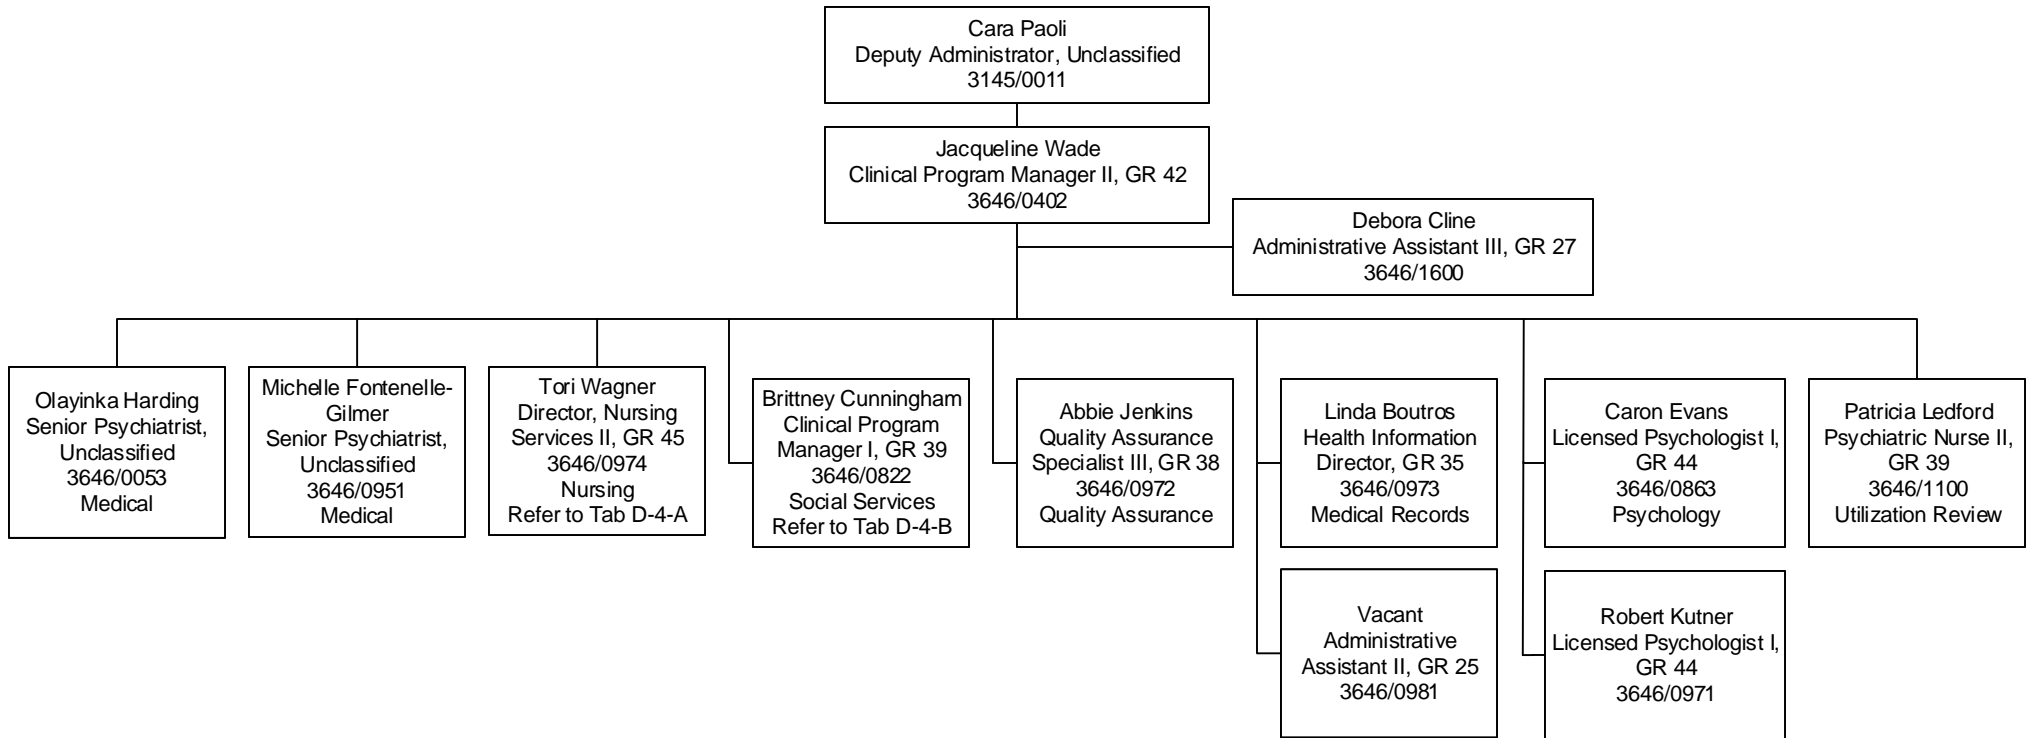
Cara Paoli
Deputy Administrator, Unclassified
3145/0011

Jacqueline Wade
Clinical Program Manager II, GR 42
3646/0402

Debora Cline
Administrative Assistant III, GR 27
3646/1600

Olayinka Harding
Senior Psychiatrist, Unclassified
3646/0053
Medical

Michelle Fontenelle-Gilmer
Senior Psychiatrist, Unclassified
3646/0951
Medical

Tori Wagner
Director, Nursing Services II, GR 45
3646/0974
Nursing
Refer to Tab D-4-A

Brittney Cunningham
Clinical Program Manager I, GR 39
3646/0822
Social Services
Refer to Tab D-4-B

Abbie Jenkins
Quality Assurance Specialist III, GR 38
3646/0972
Quality Assurance

Linda Boutros
Health Information Director, GR 35
3646/0973
Medical Records

Vacant
Administrative Assistant II, GR 25
3646/0981

Caron Evans
Licensed Psychologist I, GR 44
3646/0863
Psychology

Robert Kutner
Licensed Psychologist I, GR 44
3646/0971

Patricia Ledford
Psychiatric Nurse II, GR 39
3646/1100
Utilization Review